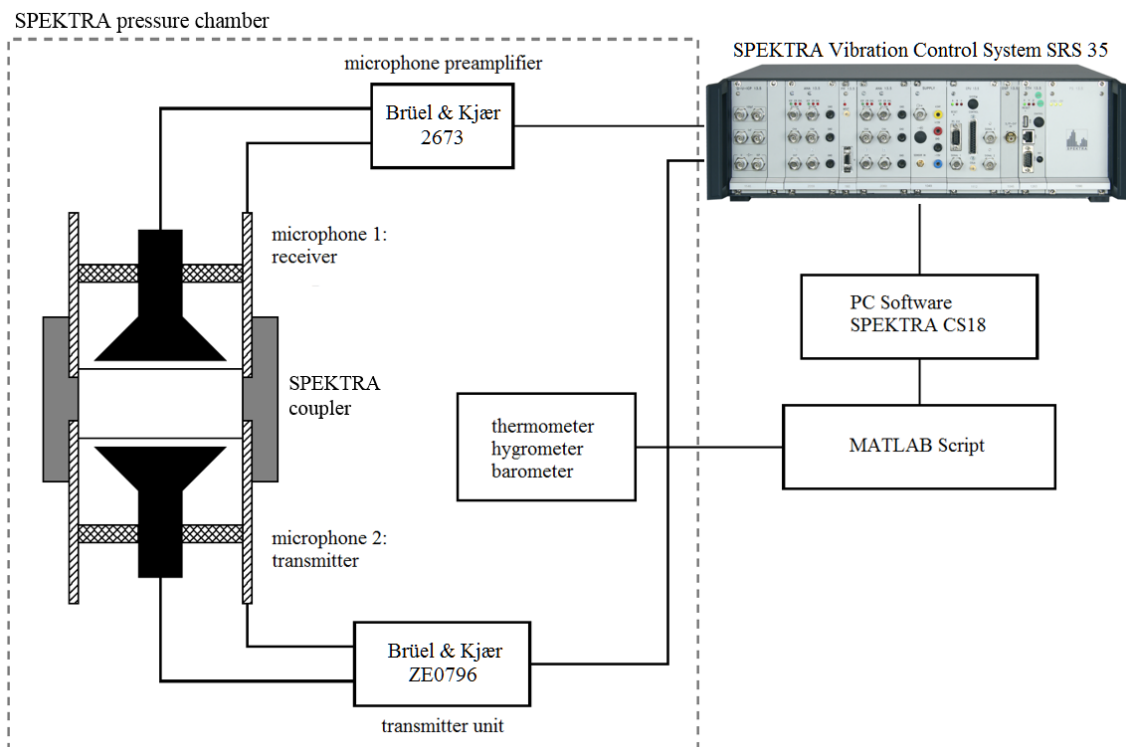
SPEKTRA pressure chamber

microphone preamplifier

Brüel & Kjær 2673

SPEKTRA Vibration Control System SRS 35

microphone 1: receiver

SPEKTRA coupler

microphone 2: transmitter

PC Software SPEKTRA CS18

thermometer hygrometer barometer

MATLAB Script

Brüel & Kjær ZE0796

transmitter unit